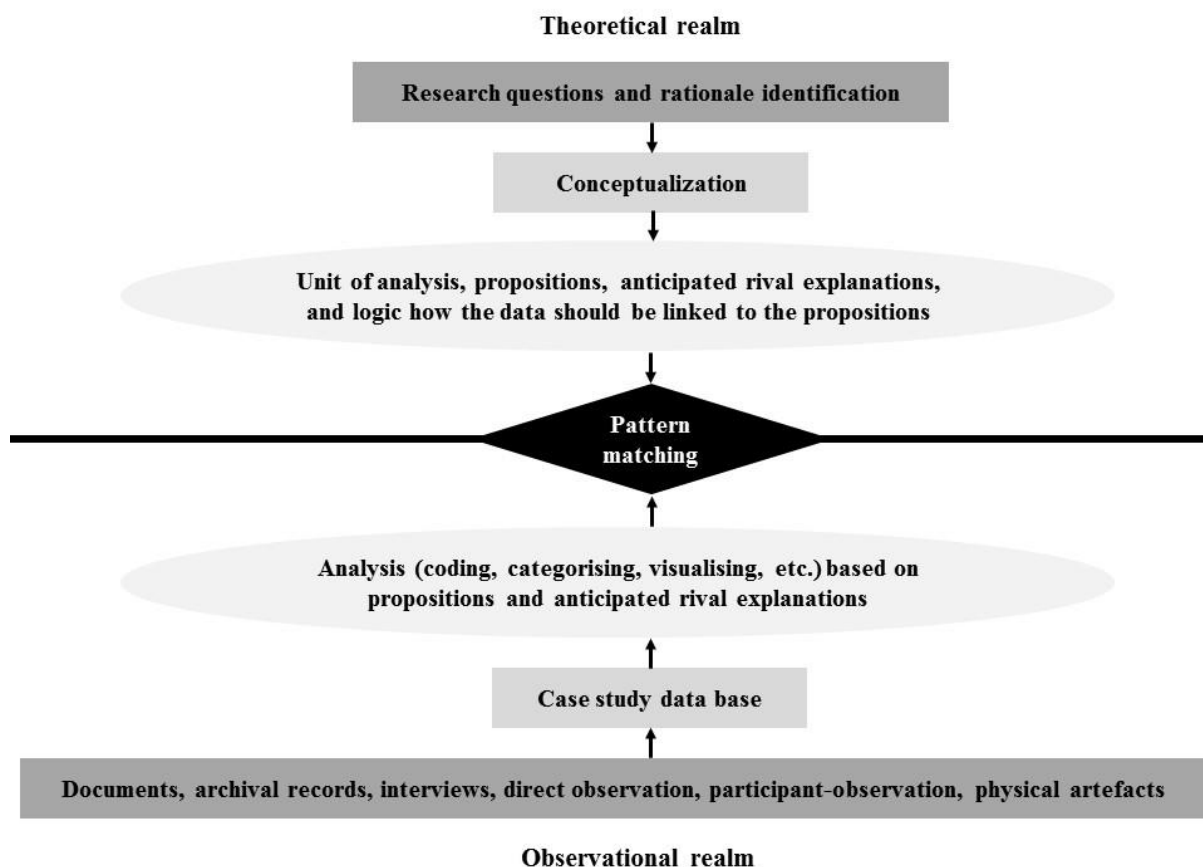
Theoretical realm

Research questions and rationale identification

Conceptualization

Unit of analysis, propositions, anticipated rival explanations, and logic how the data should be linked to the propositions

Pattern matching

Analysis (coding, categorising, visualising, etc.) based on propositions and anticipated rival explanations

Case study data base

Documents, archival records, interviews, direct observation, participant-observation, physical artefacts

Observational realm